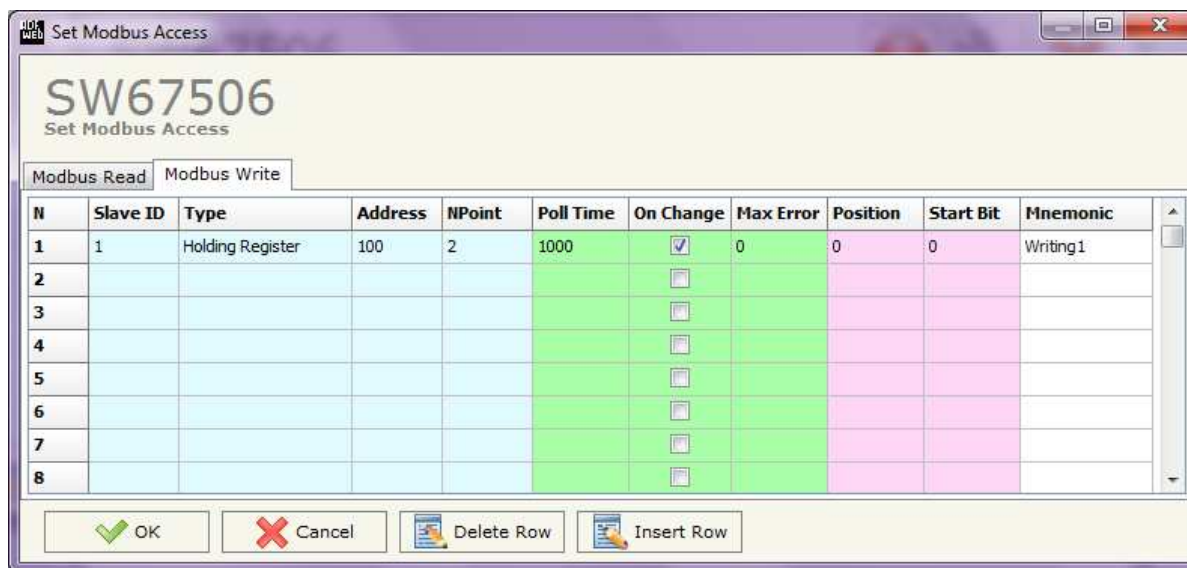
Set Modbus Access

SW67506
Set Modbus Access

Modbus Read | Modbus Write

| N | Slave ID | Type | Address | NPoint | Poll Time | On Change | Max Error | Position | Start Bit | Mnemonic |
|---|---|---|---|---|---|---|---|---|---|---|
| 1 | 1 | Holding Register | 100 | 2 | 1000 | ☑ | 0 | 0 | 0 | Writing1 |
| 2 | | | | | | ☐ | | | | |
| 3 | | | | | | ☐ | | | | |
| 4 | | | | | | ☐ | | | | |
| 5 | | | | | | ☐ | | | | |
| 6 | | | | | | ☐ | | | | |
| 7 | | | | | | ☐ | | | | |
| 8 | | | | | | ☐ | | | | |

OK | Cancel | Delete Row | Insert Row